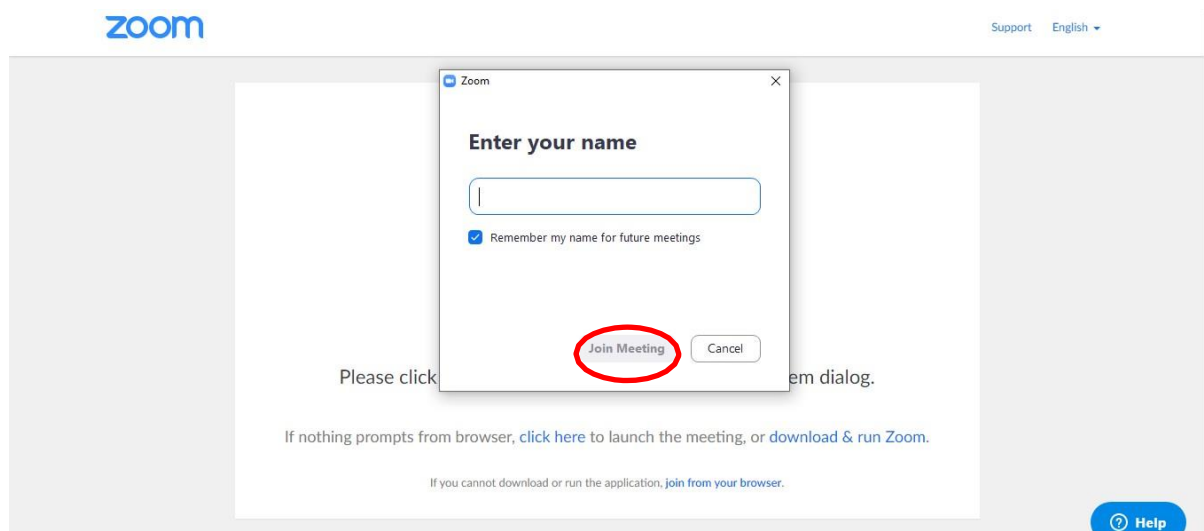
zoom

Support English

Zoom

Enter your name

Remember my name for future meetings

Join Meeting Cancel

Please click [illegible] em dialog.

If nothing prompts from browser, click here to launch the meeting, or download & run Zoom.

If you cannot download or run the application, join from your browser.

Help